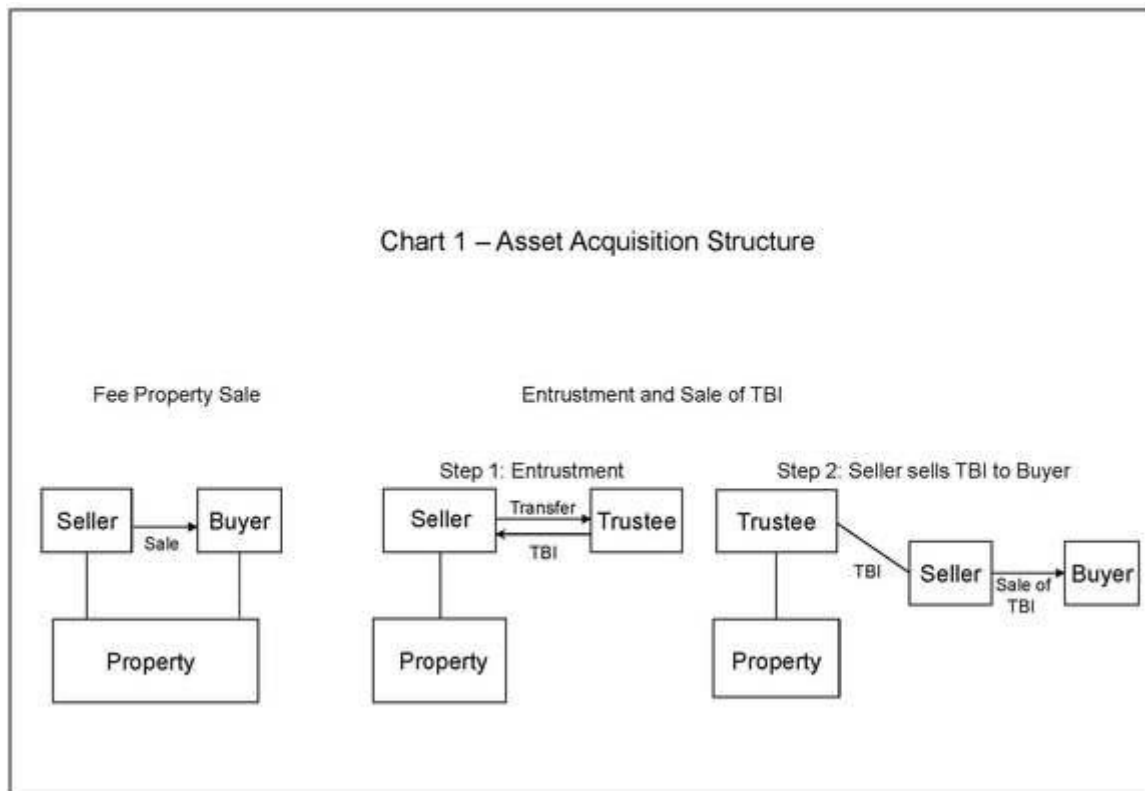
Chart 1 – Asset Acquisition Structure

Fee Property Sale

Seller

Sale

Buyer

Property

Entrustment and Sale of TBI

Step 1: Entrustment

Seller

Transfer

TBI

Trustee

Property

Step 2: Seller sells TBI to Buyer

Trustee

TBI

Seller

Sale of TBI

Buyer

Property